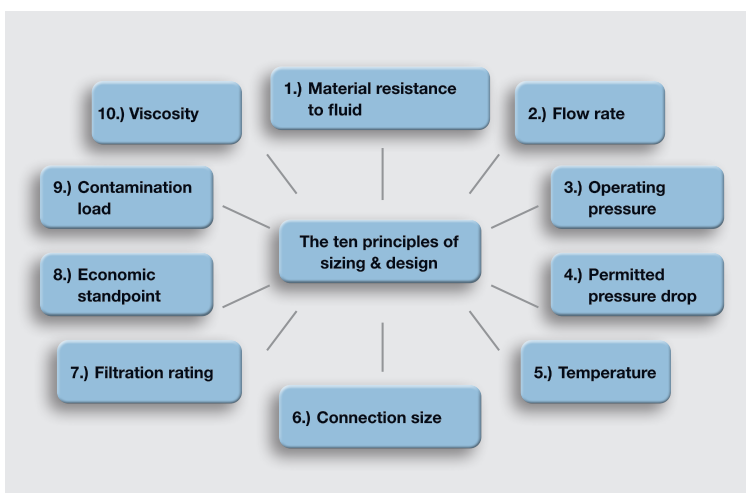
The ten principles of sizing & design

1.) Material resistance to fluid

2.) Flow rate

3.) Operating pressure

4.) Permitted pressure drop

5.) Temperature

6.) Connection size

7.) Filtration rating

8.) Economic standpoint

9.) Contamination load

10.) Viscosity